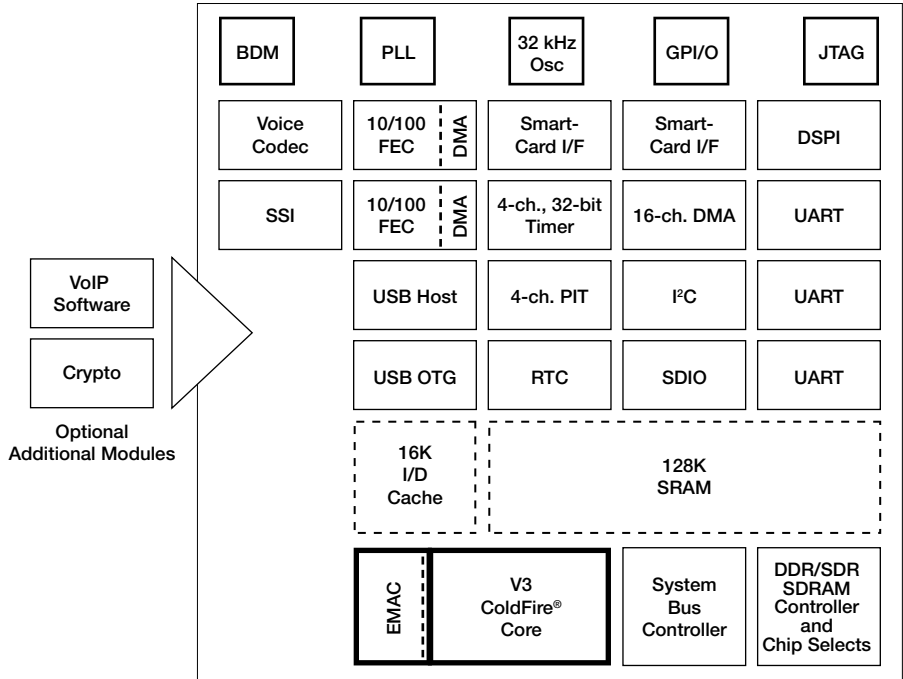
BDM

PLL

32 kHz Osc

GPI/O

JTAG

Voice Codec

10/100 FEC

DMA

Smart-Card I/F

Smart-Card I/F

DSPI

SSI

10/100 FEC

DMA

4-ch., 32-bit Timer

16-ch. DMA

UART

VoIP Software

Crypto

Optional Additional Modules

USB Host

4-ch. PIT

I$^2$C

UART

USB OTG

RTC

SDIO

UART

16K I/D Cache

128K SRAM

EMAC

V3 ColdFire® Core

System Bus Controller

DDR/SDR SDRAM Controller and Chip Selects